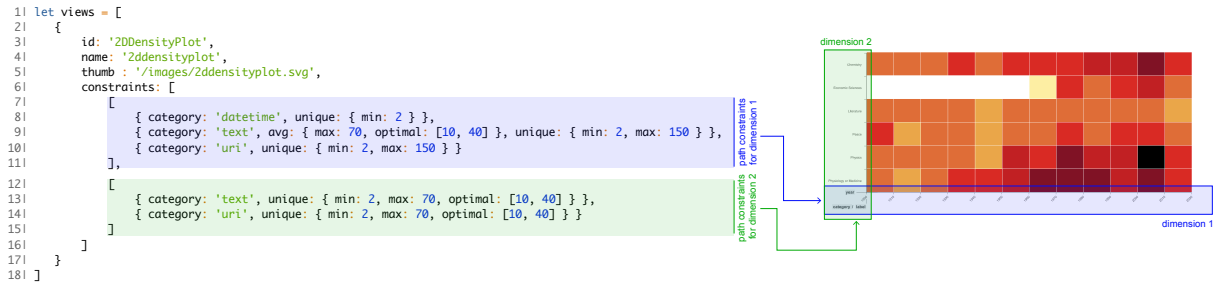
1| let views = [
2| {
3| id: '2DDensityPlot',
4| name: '2ddensityplot',
5| thumb : '/images/2ddensityplot.svg',
6| constraints: [
7| [
8| { category: 'datetime', unique: { min: 2 } },
9| { category: 'text', avg: { max: 70, optimal: [10, 40] }, unique: { min: 2, max: 150 } },
10| { category: 'uri', unique: { min: 2, max: 150 } }
11| ],
12| [
13| { category: 'text', unique: { min: 2, max: 70, optimal: [10, 40] } },
14| { category: 'uri', unique: { min: 2, max: 70, optimal: [10, 40] } }
15| ]
16| ]
17| }
18| ]

path constraints for dimension 1

path constraints for dimension 2

dimension 2

Chemistry

Economic Sciences

Literature

Peace

Physics

Physiology or Medicine

year

category : label

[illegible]

dimension 1